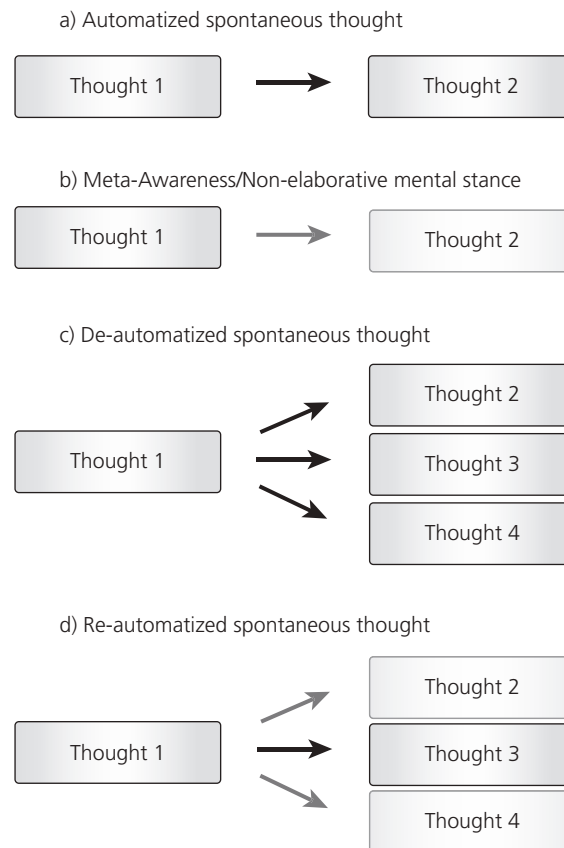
a) Automatized spontaneous thought

Thought 1

Thought 2

b) Meta-Awareness/Non-elaborative mental stance

Thought 1

Thought 2

c) De-automatized spontaneous thought

Thought 1

Thought 2

Thought 3

Thought 4

d) Re-automatized spontaneous thought

Thought 1

Thought 2

Thought 3

Thought 4